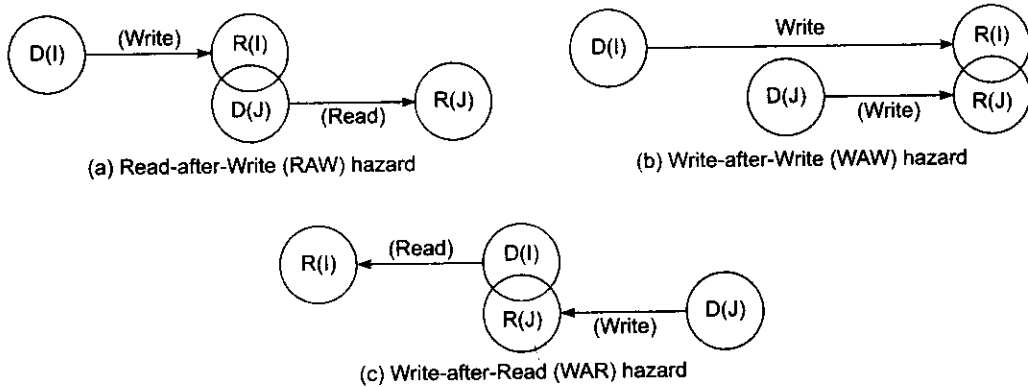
D(I) (Write) R(I)
D(J) (Read) R(J)
(a) Read-after-Write (RAW) hazard

D(I) Write R(I)
D(J) (Write) R(J)
(b) Write-after-Write (WAW) hazard

R(I) (Read) D(I)
R(J) (Write) D(J)
(c) Write-after-Read (WAR) hazard